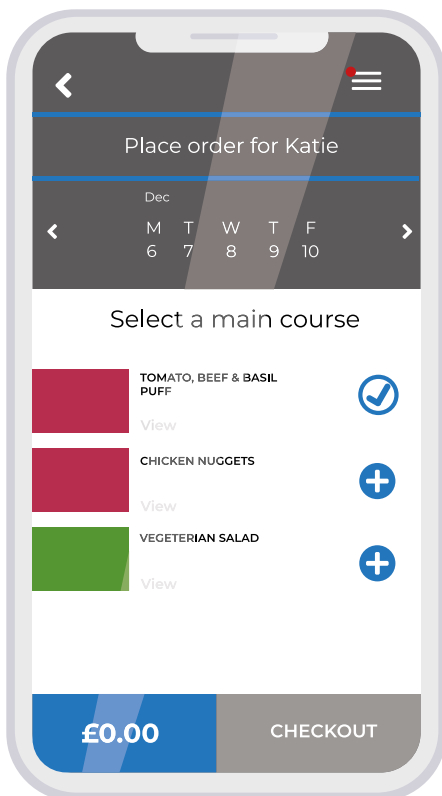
Place order for Katie

Dec

| M | T | W | T | F |
|---|---|---|---|---|
| 6 | 7 | 8 | 9 | 10 |

Select a main course

TOMATO, BEEF & BASIL PUFF
View

CHICKEN NUGGETS
View

VEGETERIAN SALAD
View

£0.00

CHECKOUT